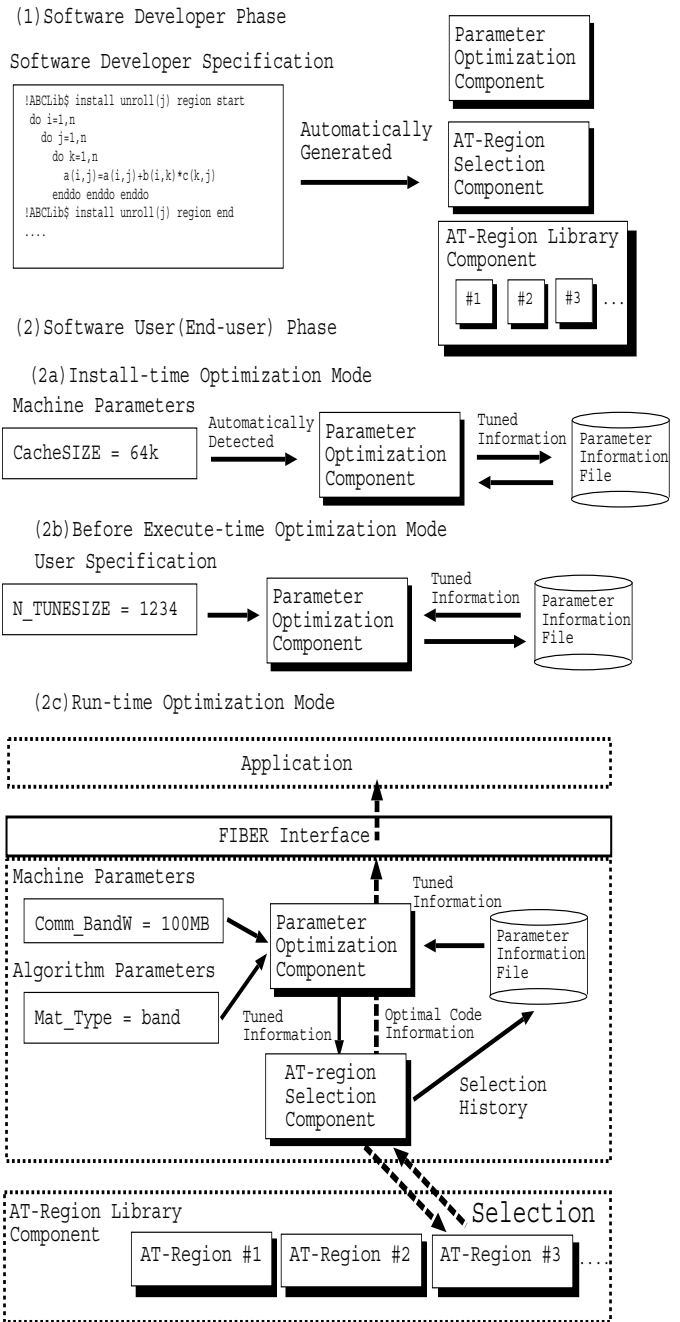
(1)Software Developer Phase

Software Developer Specification

!ABCLib$ install unroll(j) region start
do i=1,n
do j=1,n
do k=1,n
a(i,j)=a(i,j)+b(i,k)*c(k,j)
enddo enddo enddo
!ABCLib$ install unroll(j) region end
....

Automatically Generated

Parameter Optimization Component

AT-Region Selection Component

AT-Region Library Component

#1 #2 #3 ...

(2)Software User(End-user) Phase

(2a)Install-time Optimization Mode

Machine Parameters

CacheSIZE = 64k

Automatically Detected

Parameter Optimization Component

Tuned Information

Parameter Information File

(2b)Before Execute-time Optimization Mode

User Specification

N_TUNESIZE = 1234

Parameter Optimization Component

Tuned Information

Parameter Information File

(2c)Run-time Optimization Mode

Application

FIBER Interface

Machine Parameters

Tuned Information

Comm_BandW = 100MB

Parameter Optimization Component

Parameter Information File

Algorithm Parameters

Mat_Type = band

Tuned Information

Optimal Code Information

AT-region Selection Component

Selection History

AT-Region Library Component

Selection

AT-Region #1 AT-Region #2 AT-Region #3 ...